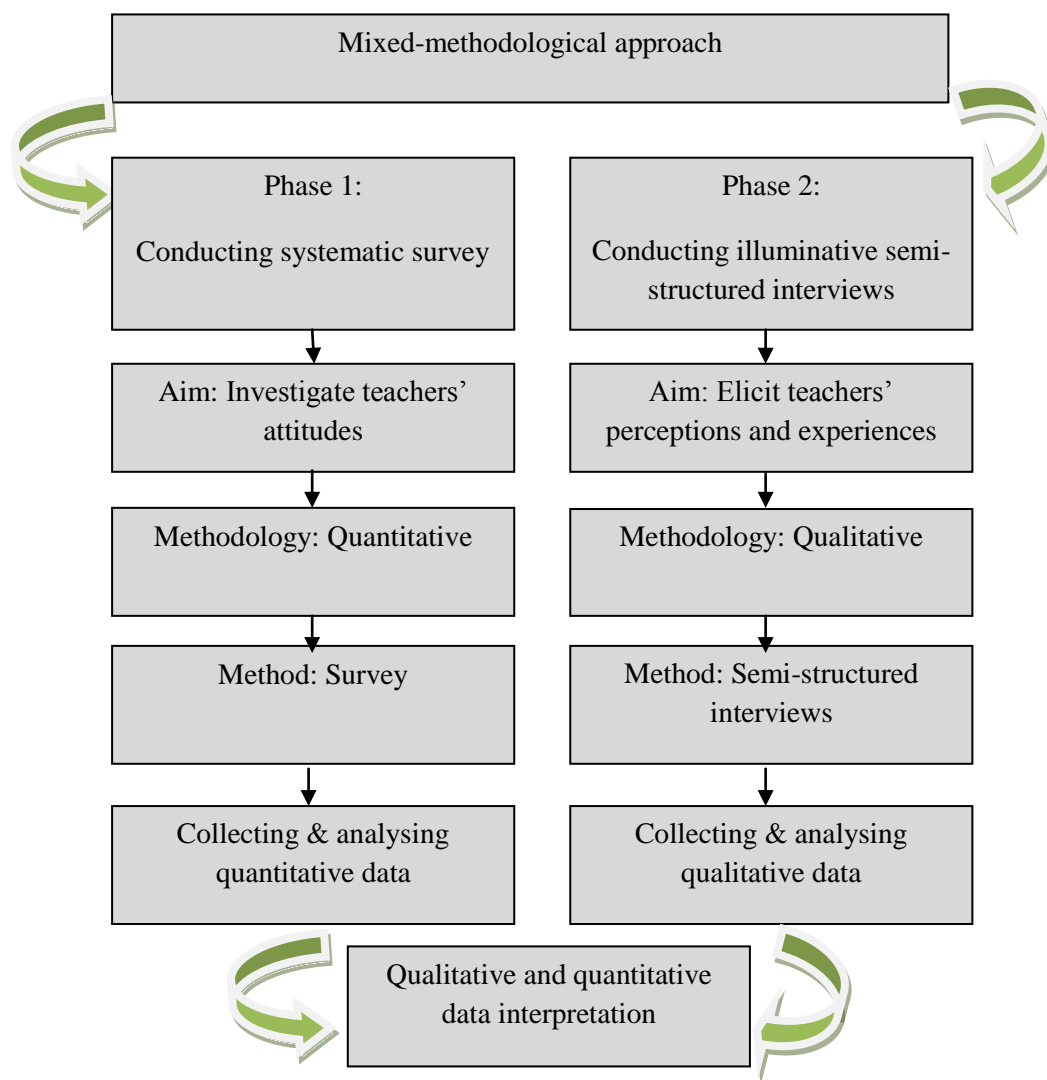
Mixed-methodological approach

Phase 1:

Conducting systematic survey

Aim: Investigate teachers' attitudes

Methodology: Quantitative

Method: Survey

Collecting & analysing quantitative data

Phase 2:

Conducting illuminative semi-structured interviews

Aim: Elicit teachers' perceptions and experiences

Methodology: Qualitative

Method: Semi-structured interviews

Collecting & analysing qualitative data

Qualitative and quantitative data interpretation